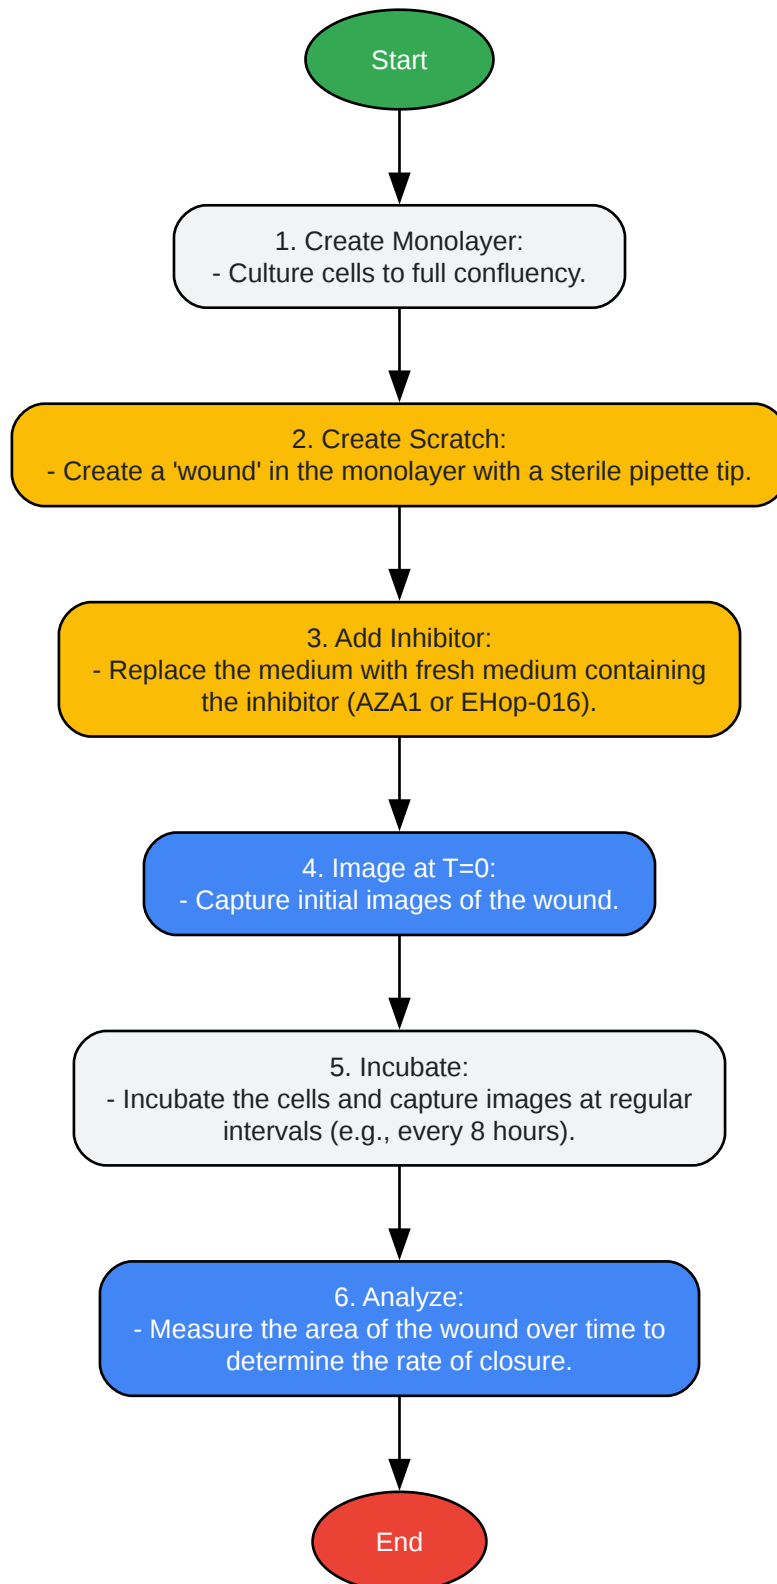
Start

1. Create Monolayer:
- Culture cells to full confluency.

2. Create Scratch:
- Create a 'wound' in the monolayer with a sterile pipette tip.

3. Add Inhibitor:
- Replace the medium with fresh medium containing the inhibitor (AZA1 or EHop-016).

4. Image at T=0:
- Capture initial images of the wound.

5. Incubate:
- Incubate the cells and capture images at regular intervals (e.g., every 8 hours).

6. Analyze:
- Measure the area of the wound over time to determine the rate of closure.

End